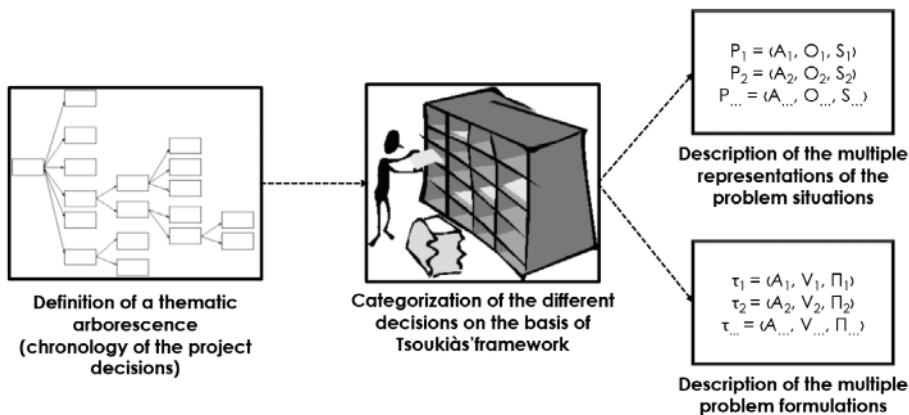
$P_1 = (A_1, O_1, S_1)$
$P_2 = (A_2, O_2, S_2)$
$P_{...} = (A_{...}, O_{...}, S_{...})$

Description of the multiple representations of the problem situations

Definition of a thematic arborescence (chronology of the project decisions)

Categorization of the different decisions on the basis of Tsoukiàs'framework

$\tau_1 = (A_1, V_1, \Pi_1)$
$\tau_2 = (A_2, V_2, \Pi_2)$
$\tau_{...} = (A_{...}, V_{...}, \Pi_{...})$

Description of the multiple problem formulations